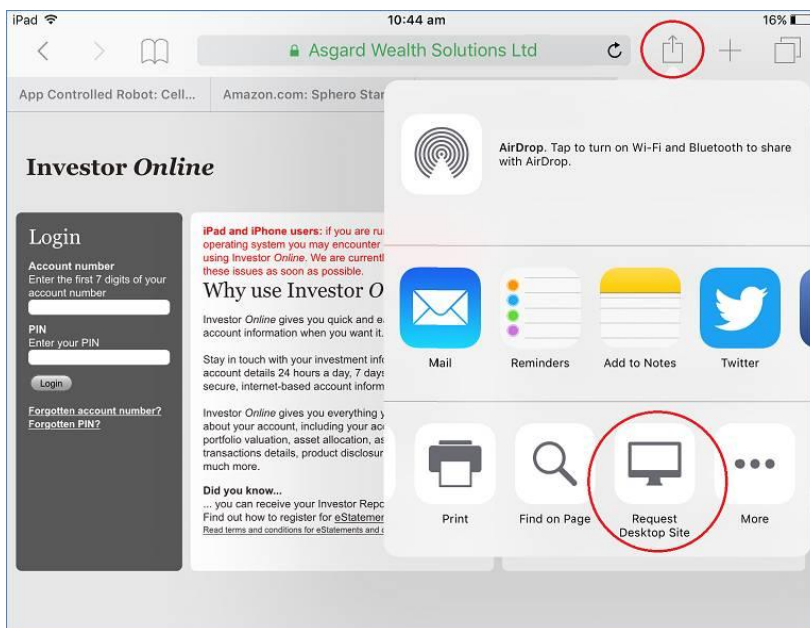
iPad
10:44 am
16%

Asgard Wealth Solutions Ltd

App Controlled Robot: Cell...
Amazon.com: Sphero Star

Investor Online

Login
Account number
Enter the first 7 digits of your account number
PIN
Enter your PIN
Login
Forgotten account number?
Forgotten PIN?

iPad and iPhone users: if you are ru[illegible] operating system you may encounter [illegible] using Investor Online. We are currentl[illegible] these issues as soon as possible.

Why use Investor O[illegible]

Investor Online gives you quick and e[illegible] account information when you want it.

Stay in touch with your investment info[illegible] account details 24 hours a day, 7 days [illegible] secure, internet-based account inform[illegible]

Investor Online gives you everything y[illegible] about your account, including your ac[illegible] portfolio valuation, asset allocation, as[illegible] transactions details, product disclosur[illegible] much more.

Did you know...
... you can receive your Investor Repo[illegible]
Find out how to register for eStatemen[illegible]
Read terms and conditions for eStatements and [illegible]

AirDrop. Tap to turn on Wi-Fi and Bluetooth to share with AirDrop.

Mail
Reminders
Add to Notes
Twitter

Print
Find on Page
Request Desktop Site
More